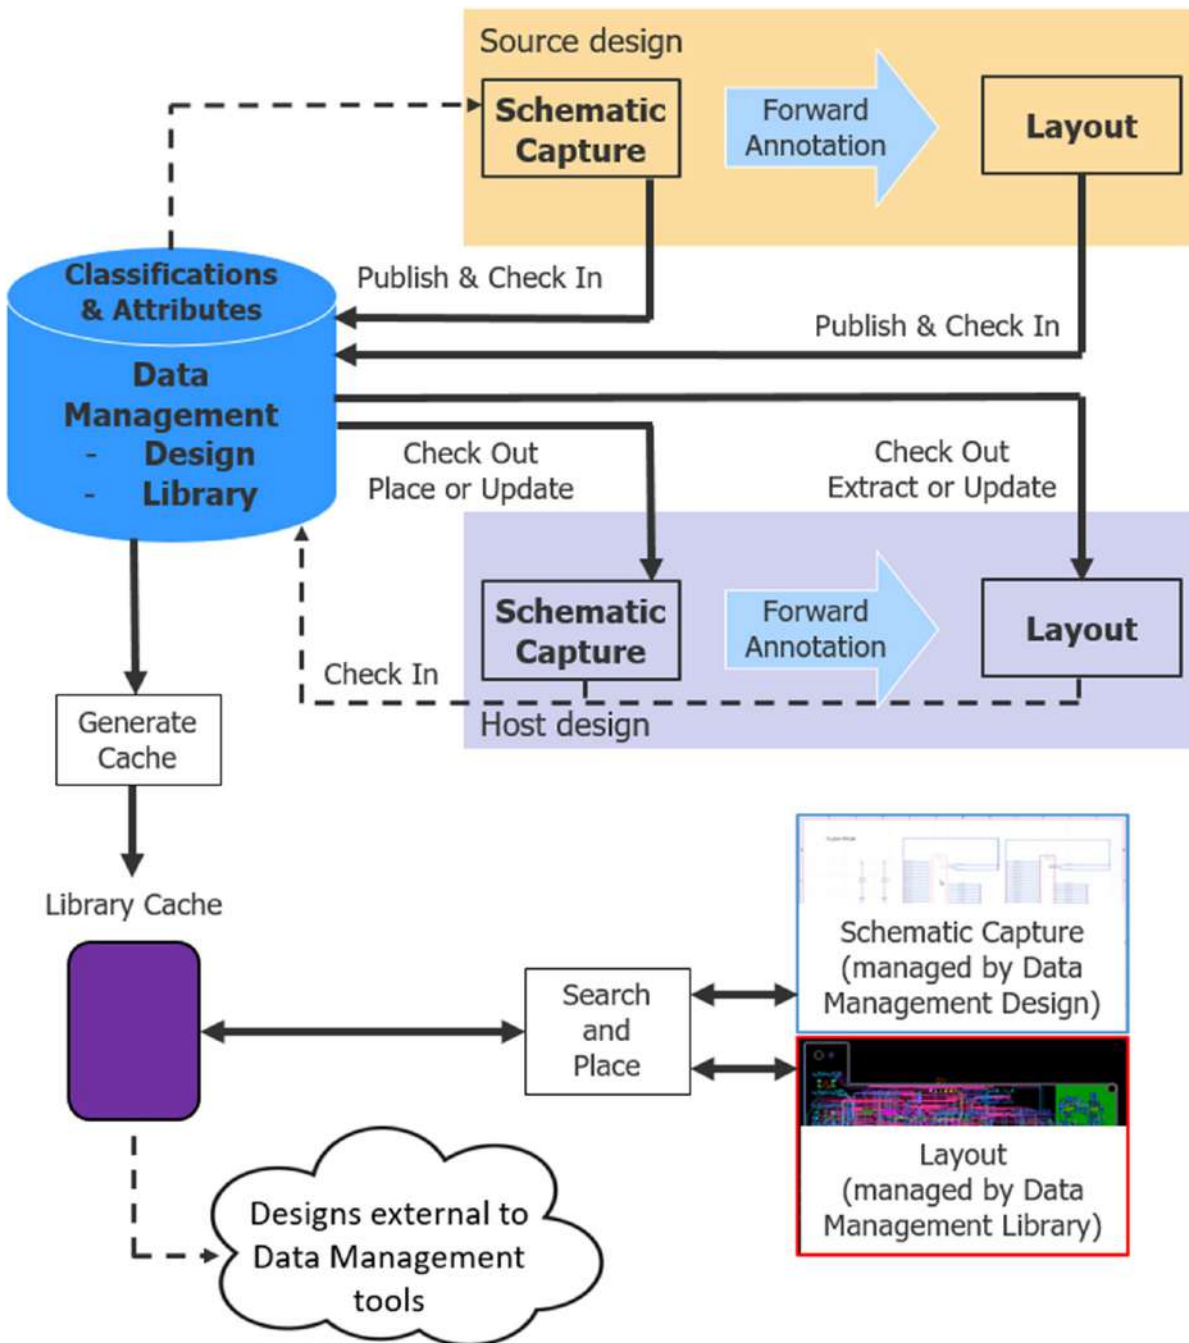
Source design

Schematic Capture

Forward Annotation

Layout

Classifications & Attributes

Data Management
- Design
- Library

Publish & Check In

Publish & Check In

Check Out
Place or Update

Check Out
Extract or Update

Schematic Capture

Forward Annotation

Layout

Check In

Host design

Generate Cache

Library Cache

Search and Place

Schematic Capture (managed by Data Management Design)

Layout (managed by Data Management Library)

Designs external to Data Management tools